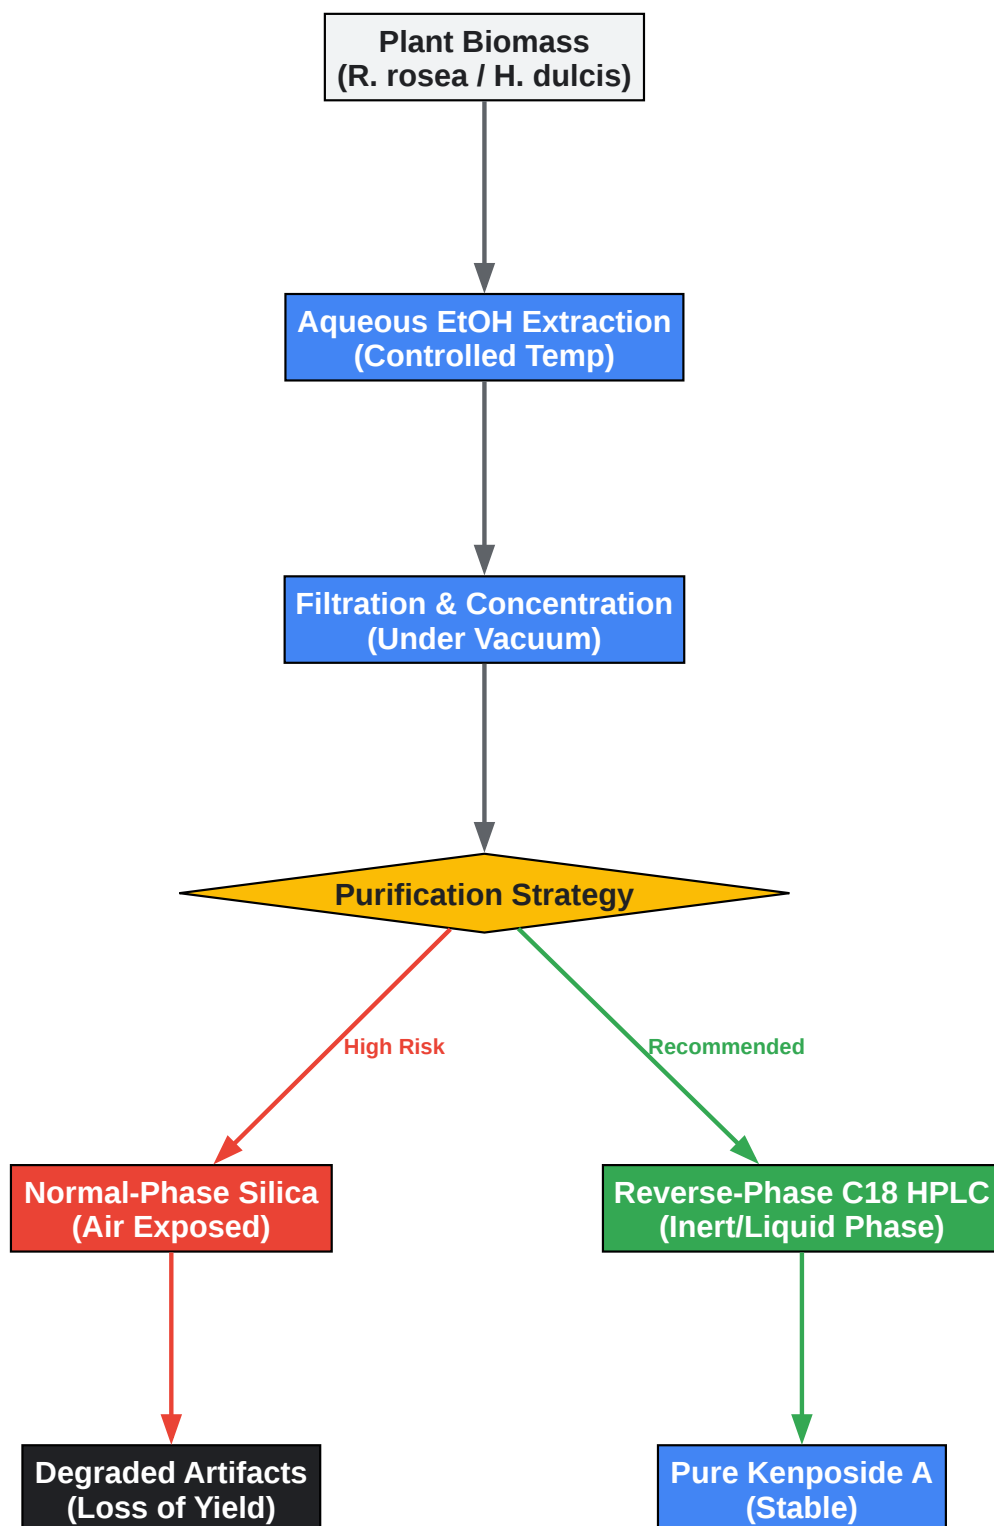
Plant Biomass
(R. rosea / H. dulcis)

Aqueous EtOH Extraction
(Controlled Temp)

Filtration & Concentration
(Under Vacuum)

Purification Strategy

High Risk

Recommended

Normal-Phase Silica
(Air Exposed)

Reverse-Phase C18 HPLC
(Inert/Liquid Phase)

Degraded Artifacts
(Loss of Yield)

Pure Kenposide A
(Stable)